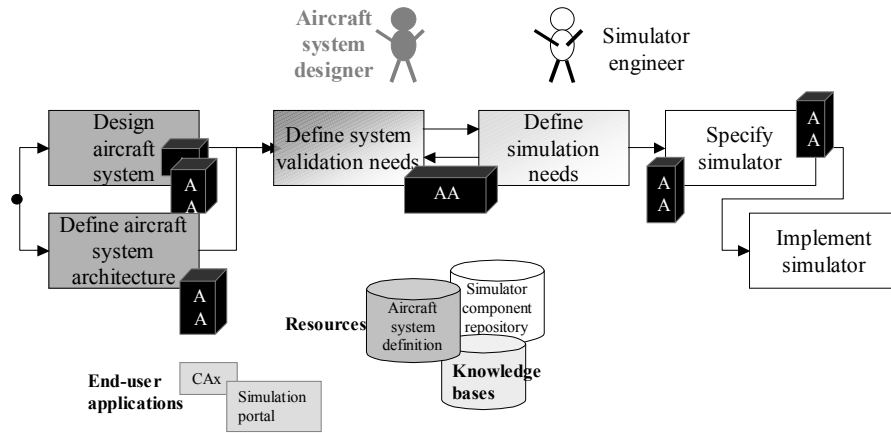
Aircraft system designer

Simulator engineer

Design aircraft system

A A

Define aircraft system architecture

A A

Define system validation needs

AA

Define simulation needs

A A

Specify simulator

A A

Implement simulator

Resources

Aircraft system definition

Simulator component repository

Knowledge bases

End-user applications

CAx

Simulation portal